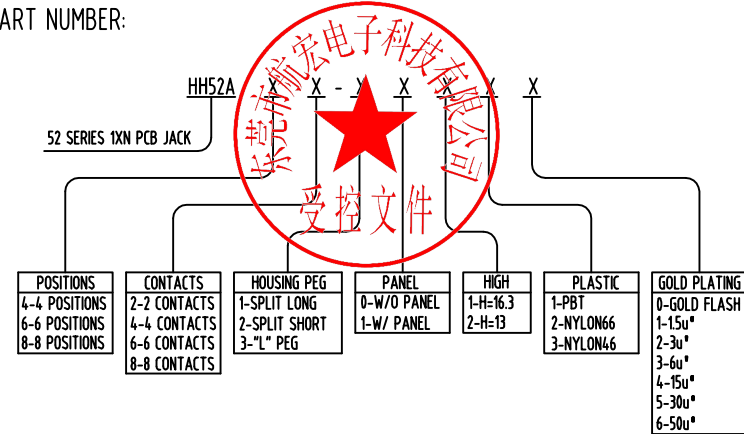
ART NUMBER:

HH52A X X - X X X X X

52 SERIES 1XN PCB JACK

东莞市航宏电子科技有限公司
受控文件

| POSITIONS |
|---|
| 4-4 POSITIONS |
| 6-6 POSITIONS |
| 8-8 POSITIONS |

| CONTACTS |
|---|
| 2-2 CONTACTS |
| 4-4 CONTACTS |
| 6-6 CONTACTS |
| 8-8 CONTACTS |

| HOUSING PEG |
|---|
| 1-SPLIT LONG |
| 2-SPLIT SHORT |
| 3-"L" PEG |

| PANEL |
|---|
| 0-W/O PANEL |
| 1-W/ PANEL |

| HIGH |
|---|
| 1-H=16.3 |
| 2-H=13 |

| PLASTIC |
|---|
| 1-PBT |
| 2-NYLON66 |
| 3-NYLON46 |

| GOLD PLATING |
|---|
| 0-GOLD FLASH |
| 1-1.5u" |
| 2-3u" |
| 3-6u" |
| 4-15u" |
| 5-30u" |
| 6-50u" |